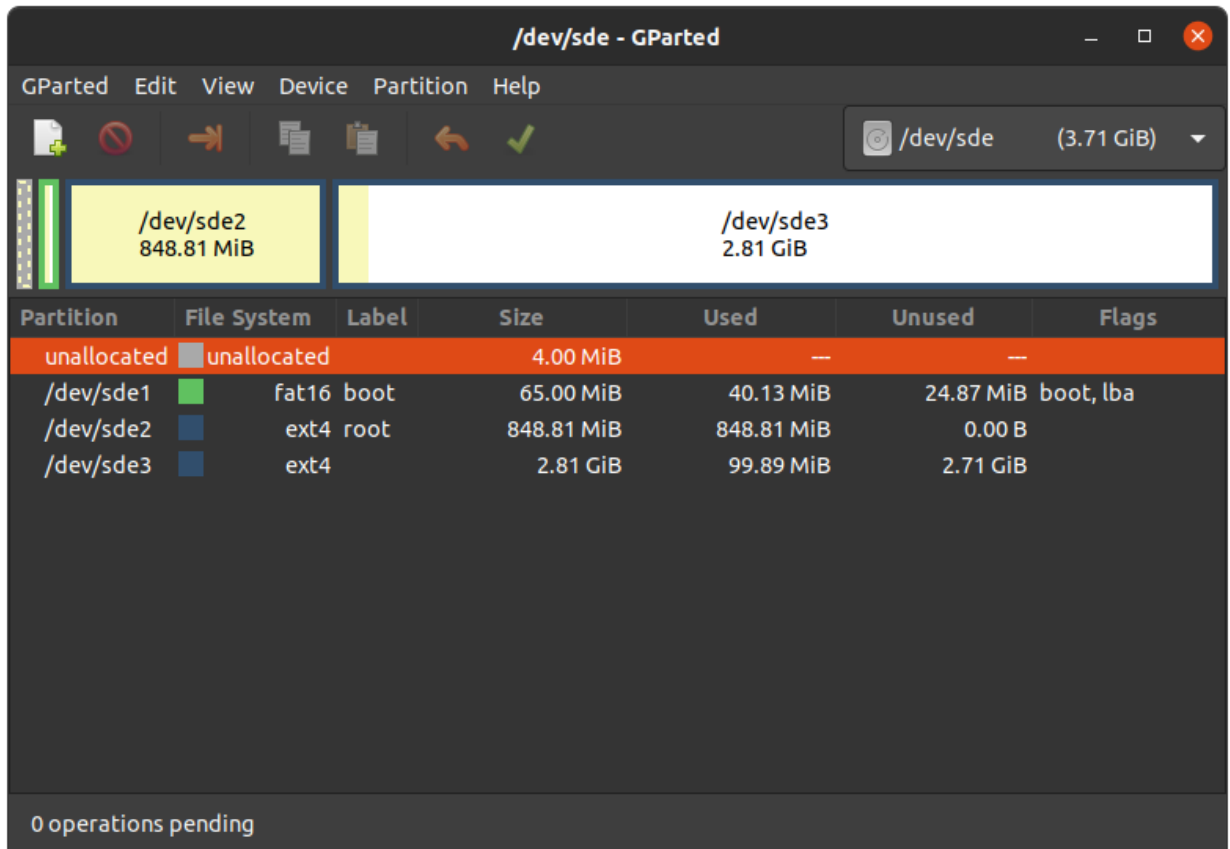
/dev/sde - GParted

GParted Edit View Device Partition Help

/dev/sde (3.71 GiB)

/dev/sde2
848.81 MiB

/dev/sde3
2.81 GiB

| Partition | File System | Label | Size | Used | Unused | Flags |
|---|---|---|---|---|---|---|
| unallocated | unallocated | | 4.00 MiB | --- | --- | |
| /dev/sde1 | fat16 | boot | 65.00 MiB | 40.13 MiB | 24.87 MiB | boot, lba |
| /dev/sde2 | ext4 | root | 848.81 MiB | 848.81 MiB | 0.00 B | |
| /dev/sde3 | ext4 | | 2.81 GiB | 99.89 MiB | 2.71 GiB | |

0 operations pending